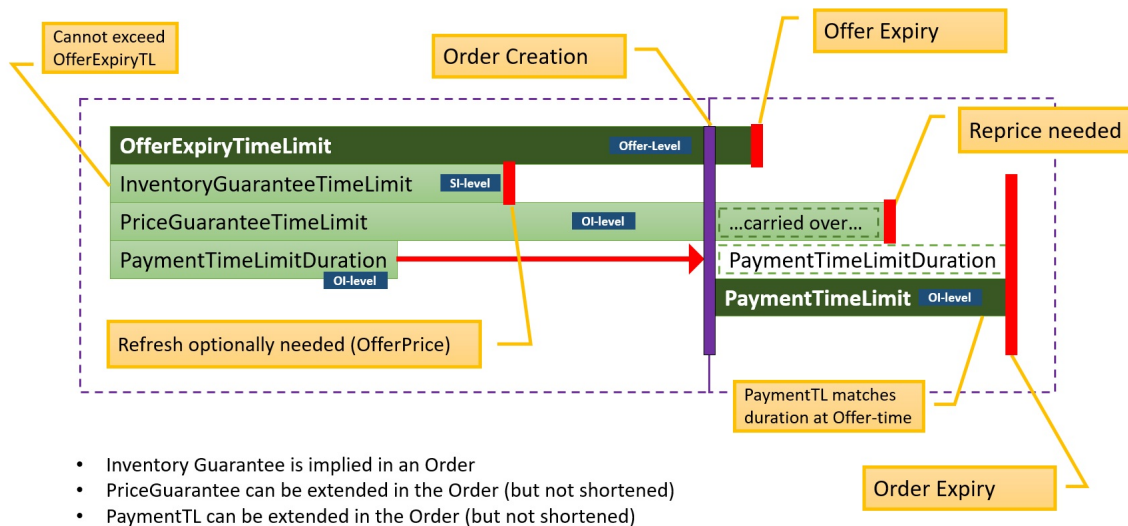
Cannot exceed OfferExpiryTL

Order Creation

Offer Expiry

OfferExpiryTimeLimit

Offer-Level

Reprice needed

InventoryGuaranteeTimeLimit

SI-level

PriceGuaranteeTimeLimit

OI-level

...carried over...

PaymentTimeLimitDuration

OI-level

PaymentTimeLimitDuration

PaymentTimeLimit

OI-level

Refresh optionally needed (OfferPrice)

PaymentTL matches duration at Offer-time

• Inventory Guarantee is implied in an Order
• PriceGuarantee can be extended in the Order (but not shortened)
• PaymentTL can be extended in the Order (but not shortened)

Order Expiry